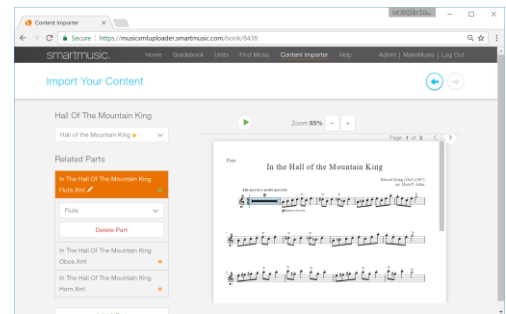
Content Importer ×

Secure | https://musicxmluploader.smartmusic.com/book/8438

smartmusic. Home Gradebook Units Find Music Content Importer Help Admin | MakeMusic | Log Out

Import Your Content

Hall Of The Mountain King

Hall of the Mountain King

Related Parts

In The Hall Of The Mountain King Flute.Xml

Flute

Delete Part

In The Hall Of The Mountain King Oboe.Xml

In The Hall Of The Mountain King Horn.Xml

Zoom 65% − +

Page 1 of 2

Flute

In the Hall of the Mountain King

Edvard Grieg (1843-1907)
arr. Mark F. Adler

Alla marcia e molto marcato